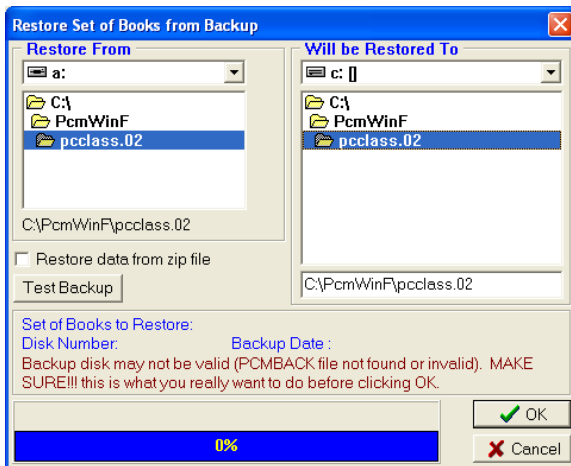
Restore Set of Books from Backup

Restore From

a:

C:\

PcmWinF

pcclass.02

C:\PcmWinF\pcclass.02

Restore data from zip file

Test Backup

Will be Restored To

c: []

C:\

PcmWinF

pcclass.02

C:\PcmWinF\pcclass.02

Set of Books to Restore:

Disk Number: Backup Date :

Backup disk may not be valid (PCMBACK file not found or invalid). MAKE SURE!!! this is what you really want to do before clicking OK.

0%

OK

Cancel